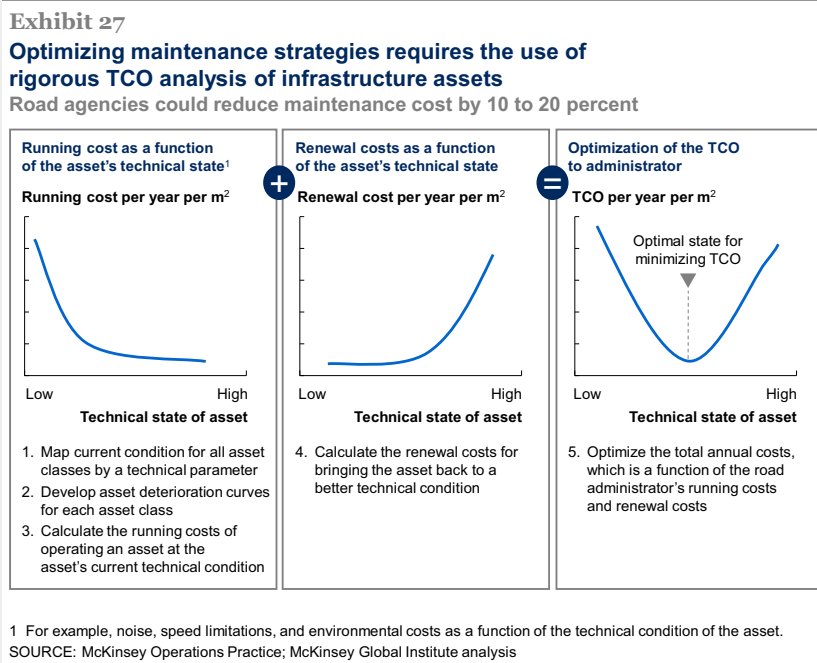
Exhibit 27

Optimizing maintenance strategies requires the use of rigorous TCO analysis of infrastructure assets

Road agencies could reduce maintenance cost by 10 to 20 percent

Running cost as a function of the asset's technical state$^1$

Running cost per year per m$^2$

Low

High

Technical state of asset

1. Map current condition for all asset classes by a technical parameter
2. Develop asset deterioration curves for each asset class
3. Calculate the running costs of operating an asset at the asset's current technical condition

+

Renewal costs as a function of the asset's technical state

Renewal cost per year per m$^2$

Low

High

Technical state of asset

4. Calculate the renewal costs for bringing the asset back to a better technical condition

=

Optimization of the TCO to administrator

TCO per year per m$^2$

Optimal state for minimizing TCO

Low

High

Technical state of asset

5. Optimize the total annual costs, which is a function of the road administrator's running costs and renewal costs

1 For example, noise, speed limitations, and environmental costs as a function of the technical condition of the asset.
SOURCE: McKinsey Operations Practice; McKinsey Global Institute analysis